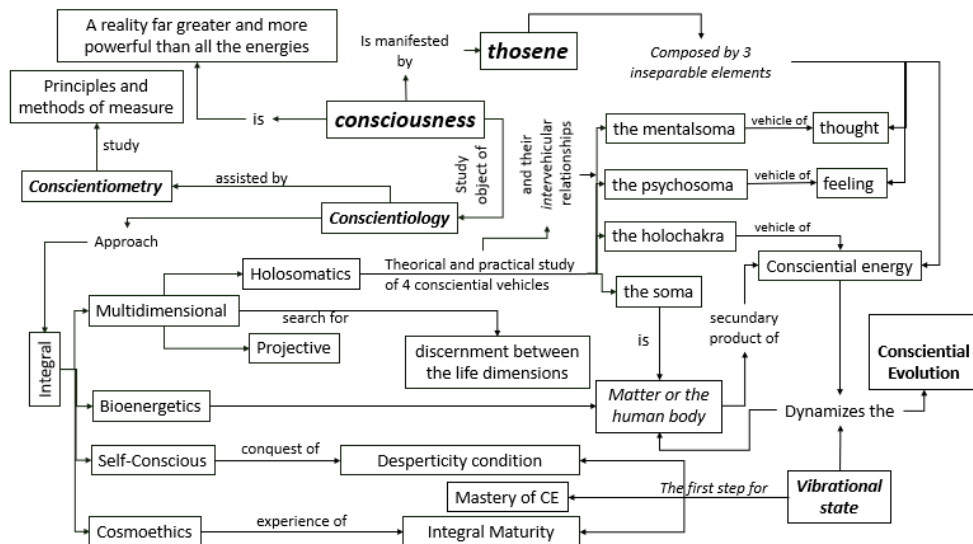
A reality far greater and more powerful than all the energies

Is manifested by

**thosene**

Composed by 3 inseparable elements

Principles and methods of measure

is

**consciousness**

study

**Conscientiometry**

assisted by

Study object of

and their intervehicular relationships

**Conscientiology**

Approach

the mentalsoma

vehicle of

thought

the psychosoma

vehicle of

feeling

the holochakra

vehicle of

Conscientíal energy

Holosomatics

Theorical and practical study of 4 consciential vehicles

the soma

Integral

Multidimensional

search for

Projective

discernment between the life dimensions

is

secundary product of

Consciential Evolution

Bioenergetics

Matter or the human body

Dynamizes the

Self-Conscious

conquest of

Desperticity condition

Mastery of CE

The first step for

Vibrational state

Cosmoethics

experience of

Integral Maturity